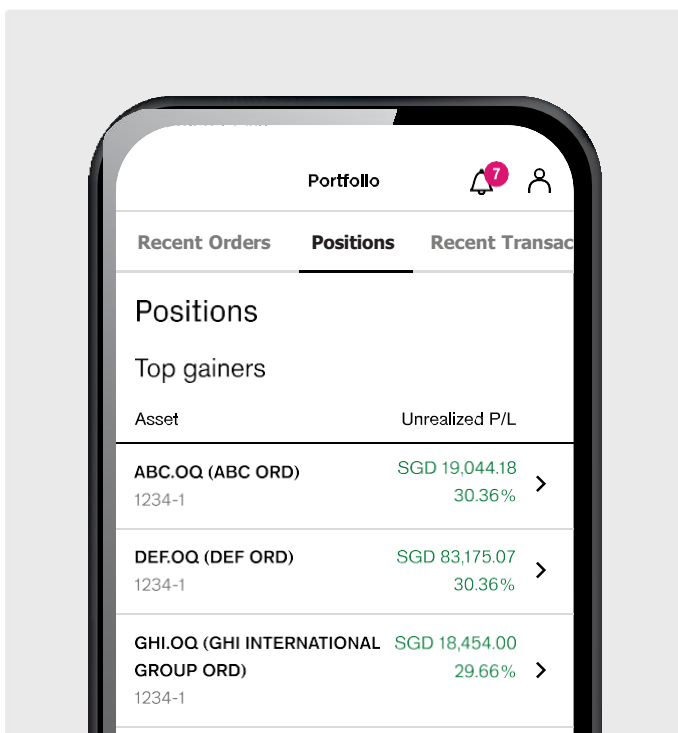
Portfolio

7

Recent Orders Positions Recent Transac

Positions

Top gainers

Asset Unrealized P/L

ABC.OQ (ABC ORD)
1234-1
SGD 19,044.18
30.36%

DEF.OQ (DEF ORD)
1234-1
SGD 83,175.07
30.36%

GHI.OQ (GHI INTERNATIONAL GROUP ORD)
1234-1
SGD 18,454.00
29.66%